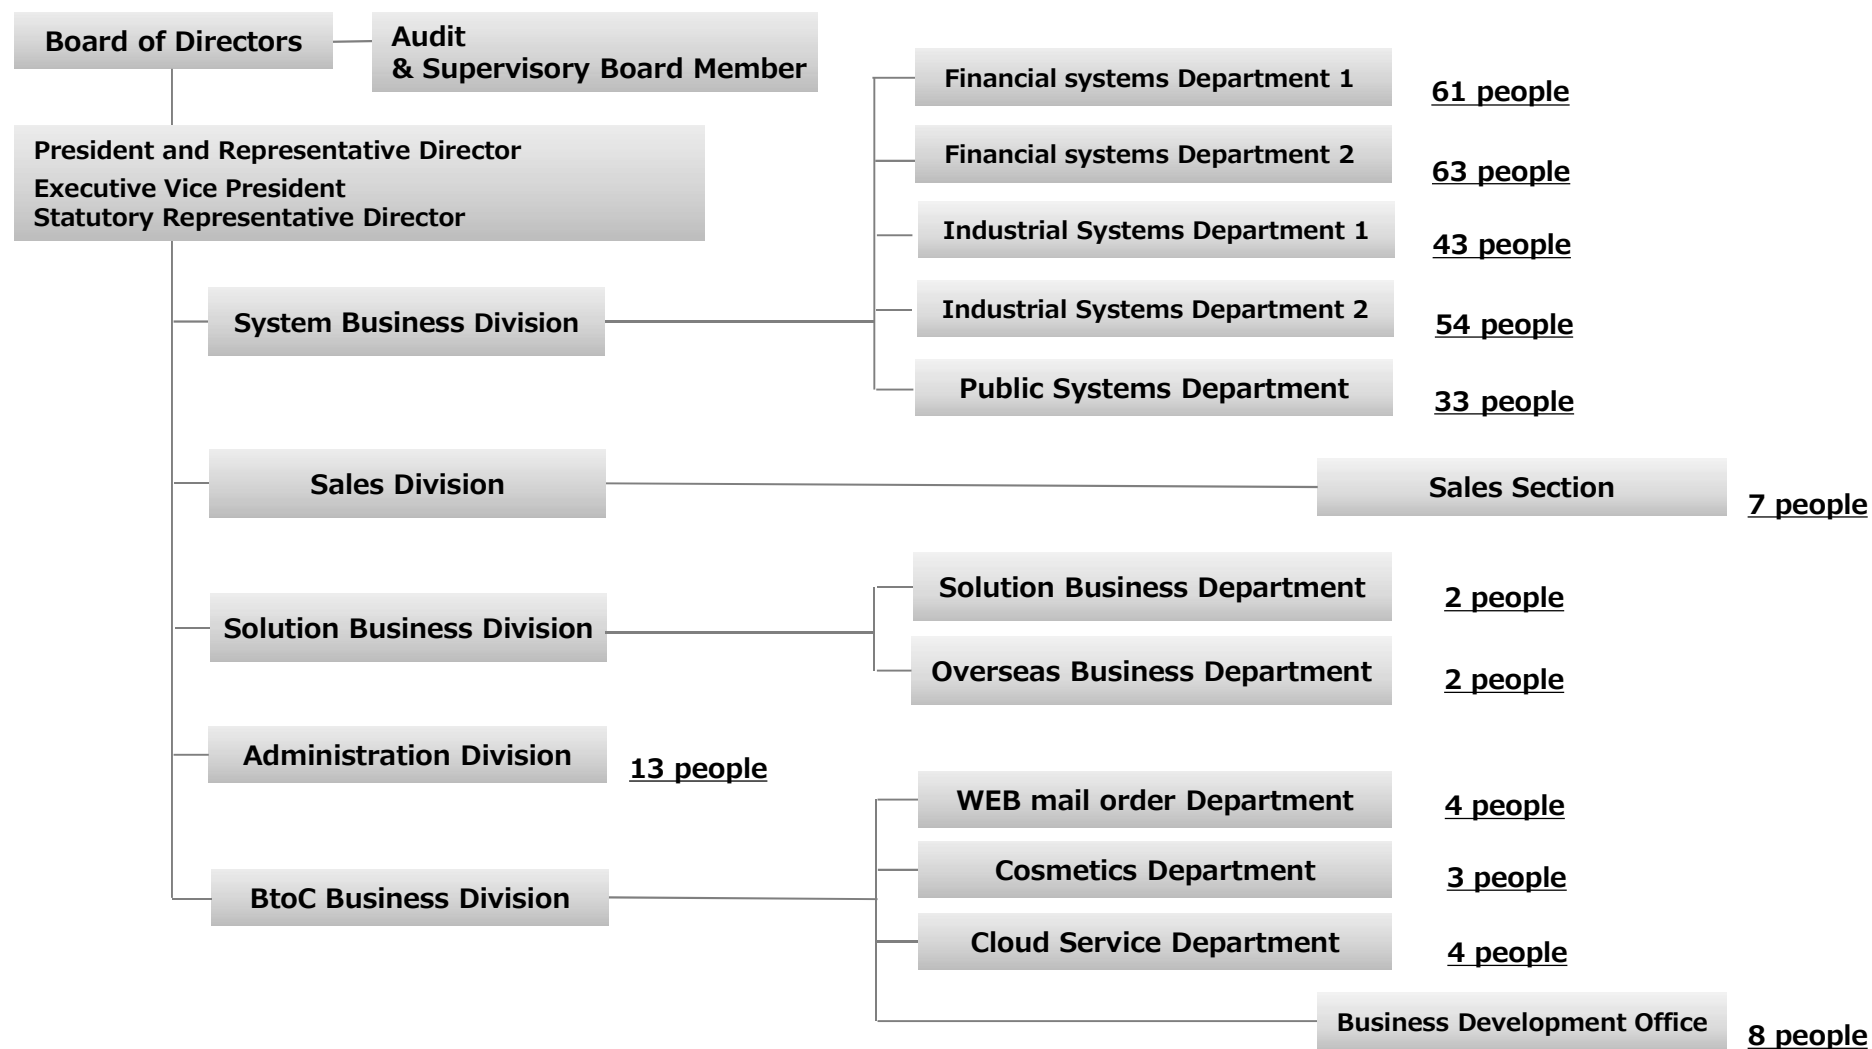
Board of Directors

Audit
& Supervisory Board Member

President and Representative Director
Executive Vice President
Statutory Representative Director

System Business Division

Financial systems Department 1
61 people

Financial systems Department 2
63 people

Industrial Systems Department 1
43 people

Industrial Systems Department 2
54 people

Public Systems Department
33 people

Sales Division

Sales Section
7 people

Solution Business Division

Solution Business Department
2 people

Overseas Business Department
2 people

Administration Division
13 people

BtoC Business Division

WEB mail order Department
4 people

Cosmetics Department
3 people

Cloud Service Department
4 people

Business Development Office
8 people